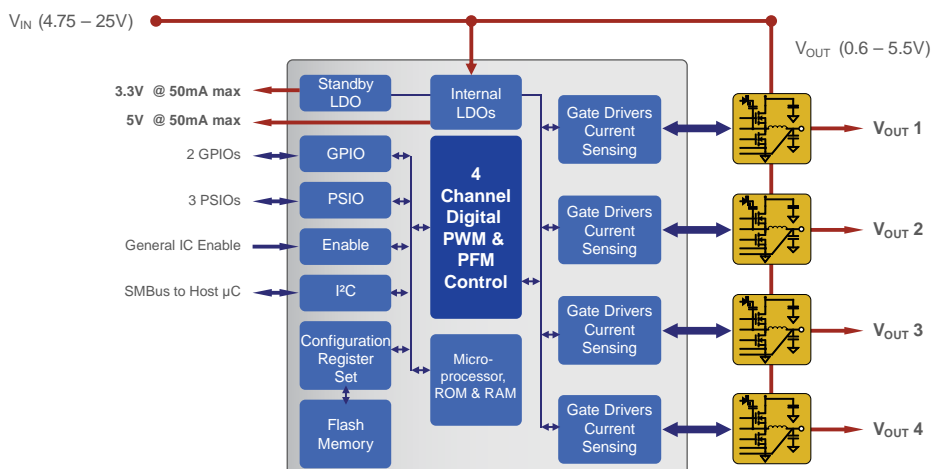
$V_{IN}$ (4.75 – 25V)

$V_{OUT}$ (0.6 – 5.5V)

3.3V @ 50mA max

5V @ 50mA max

2 GPIOs

3 PSIOs

General IC Enable

SMBus to Host μC

Standby LDO

Internal LDOs

GPIO

PSIO

Enable

I²C

Configuration Register Set

Flash Memory

4 Channel Digital PWM & PFM Control

Micro-processor, ROM & RAM

Gate Drivers Current Sensing

Gate Drivers Current Sensing

Gate Drivers Current Sensing

Gate Drivers Current Sensing

$V_{OUT}$ 1

$V_{OUT}$ 2

$V_{OUT}$ 3

$V_{OUT}$ 4